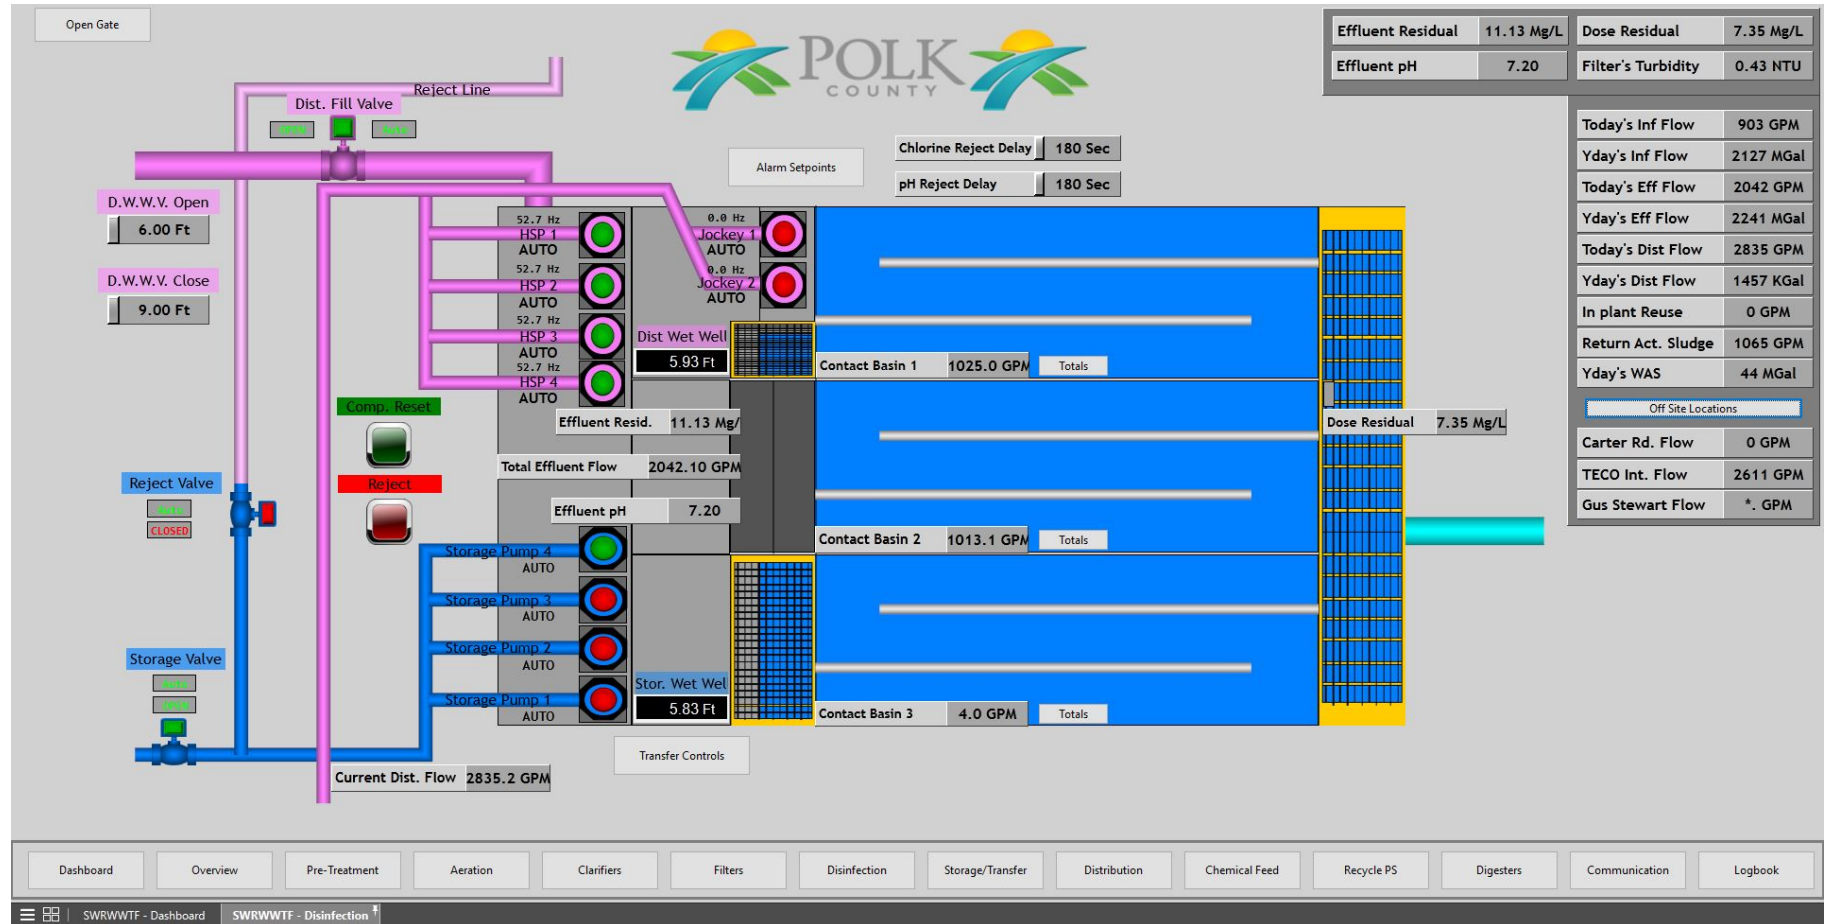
Open Gate

POLK COUNTY

| Effluent Residual | 11.13 Mg/L | Dose Residual | 7.35 Mg/L |
|---|---|---|---|
| Effluent pH | 7.20 | Filter's Turbidity | 0.43 NTU |

Reject Line

Dist. Fill Valve

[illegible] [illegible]

Alarm Setpoints

Chlorine Reject Delay 180 Sec

pH Reject Delay 180 Sec

D.W.W.V. Open

6.00 Ft

D.W.W.V. Close

9.00 Ft

52.7 Hz HSP 1 AUTO

52.7 Hz HSP 2 AUTO

52.7 Hz HSP 3 AUTO

52.7 Hz HSP 4 AUTO

0.0 Hz Jockey 1 AUTO

0.0 Hz Jockey 2 AUTO

Dist Wet Well

5.93 Ft

Contact Basin 1 1025.0 GPM Totals

Comp. Reset

Reject

Effluent Resid. 11.13 Mg/

Total Effluent Flow 2042.10 GPM

Effluent pH 7.20

Dose Residual 7.35 Mg/L

Reject Valve

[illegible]

CLOSED

Contact Basin 2 1013.1 GPM Totals

Storage Pump 4 AUTO

Storage Pump 3 AUTO

Storage Pump 2 AUTO

Storage Pump 1 AUTO

Storage Valve

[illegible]

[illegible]

Stor. Wet Wel

5.83 Ft

Contact Basin 3 4.0 GPM Totals

Transfer Controls

Current Dist. Flow 2835.2 GPM

| Today's Inf Flow | 903 GPM |
|---|---|
| Yday's Inf Flow | 2127 MGal |
| Today's Eff Flow | 2042 GPM |
| Yday's Eff Flow | 2241 MGal |
| Today's Dist Flow | 2835 GPM |
| Yday's Dist Flow | 1457 KGal |
| In plant Reuse | 0 GPM |
| Return Act. Sludge | 1065 GPM |
| Yday's WAS | 44 MGal |

Off Site Locations

| Carter Rd. Flow | 0 GPM |
|---|---|
| TECO Int. Flow | 2611 GPM |
| Gus Stewart Flow | *. GPM |

Dashboard Overview Pre-Treatment Aeration Clarifiers Filters Disinfection Storage/Transfer Distribution Chemical Feed Recycle PS Digesters Communication Logbook

SWRWWTF - Dashboard SWRWWTF - Disinfection